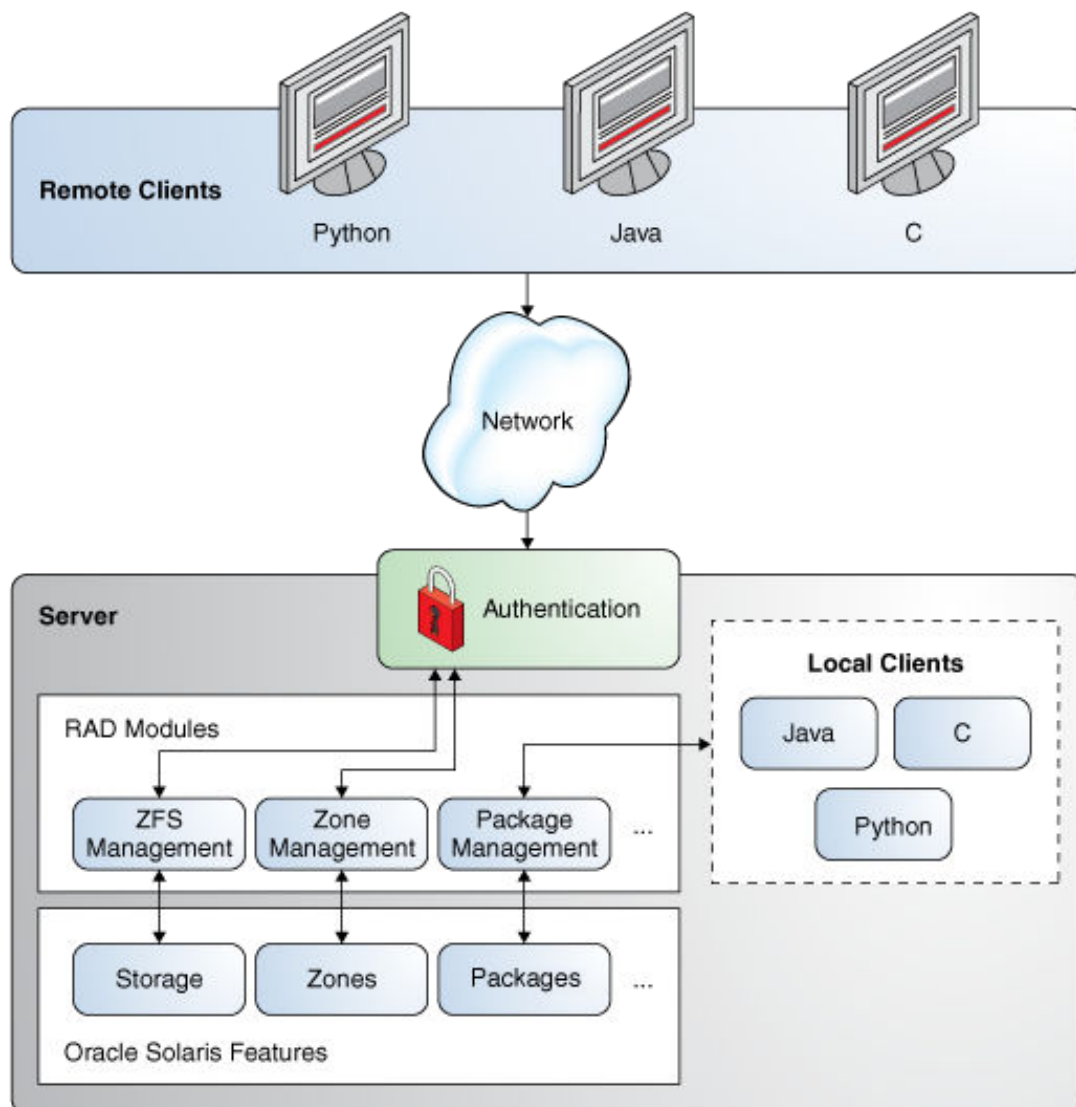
Remote Clients

Python

Java

C

Network

Server

Authentication

Local Clients

Java

C

Python

RAD Modules

ZFS Management

Zone Management

Package Management

...

Storage

Zones

Packages

...

Oracle Solaris Features